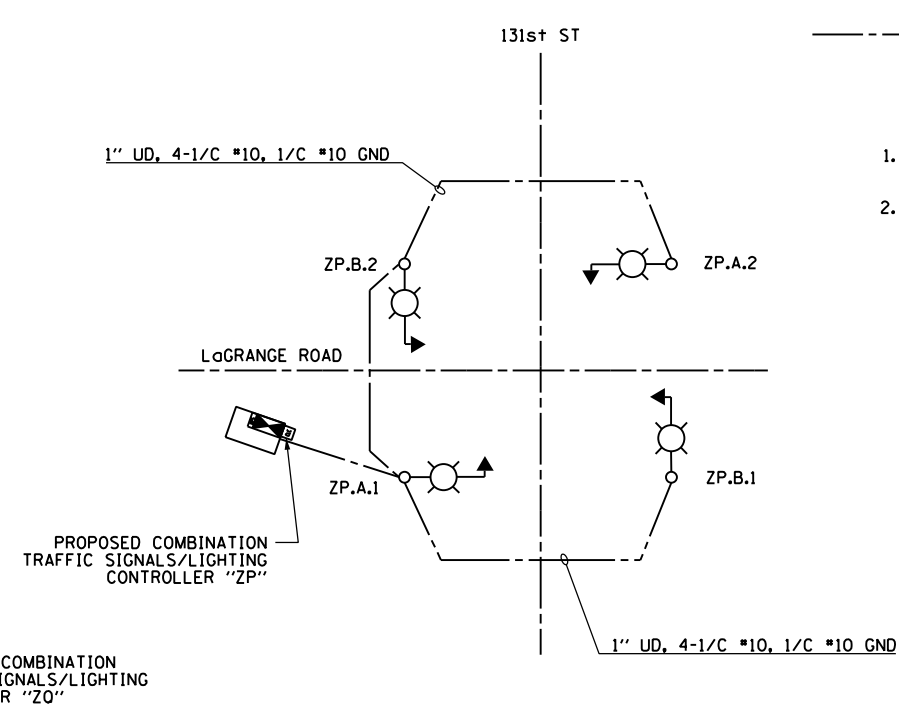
131st ST

1" UD, 4-1/C #10, 1/C #10 GND

1.

2.

ZP.B.2

ZP.A.2

LaGRANGE ROAD

ZP.A.1

ZP.B.1

PROPOSED COMBINATION TRAFFIC SIGNALS/LIGHTING CONTROLLER "ZP"

1" UD, 4-1/C #10, 1/C #10 GND

COMBINATION
IGNALS/LIGHTING
R "ZO"